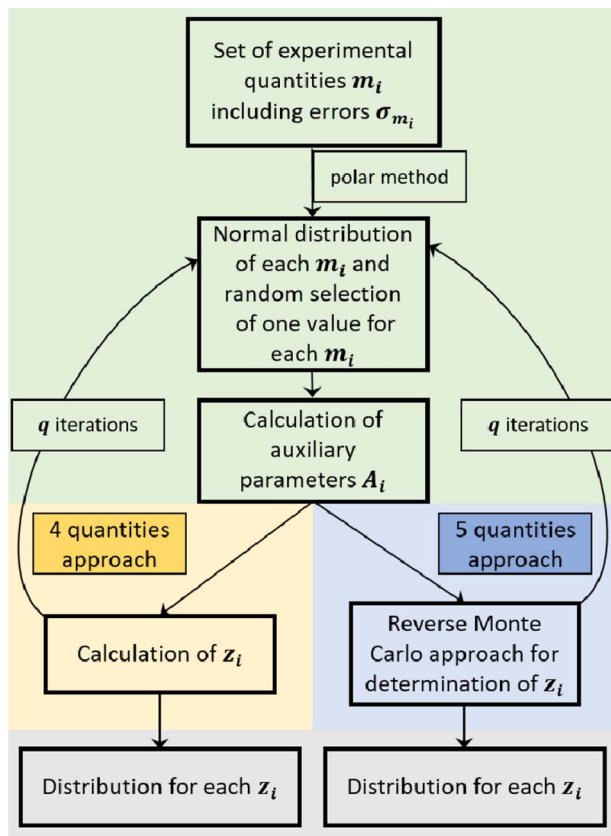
Set of experimental quantities $\boldsymbol{m_i}$ including errors $\boldsymbol{\sigma_{m_i}}$

polar method

Normal distribution of each $\boldsymbol{m_i}$ and random selection of one value for each $\boldsymbol{m_i}$

$\boldsymbol{q}$ iterations

Calculation of auxiliary parameters $\boldsymbol{A_i}$

$\boldsymbol{q}$ iterations

4 quantities approach

5 quantities approach

Calculation of $\boldsymbol{z_i}$

Reverse Monte Carlo approach for determination of $\boldsymbol{z_i}$

Distribution for each $\boldsymbol{z_i}$

Distribution for each $\boldsymbol{z_i}$